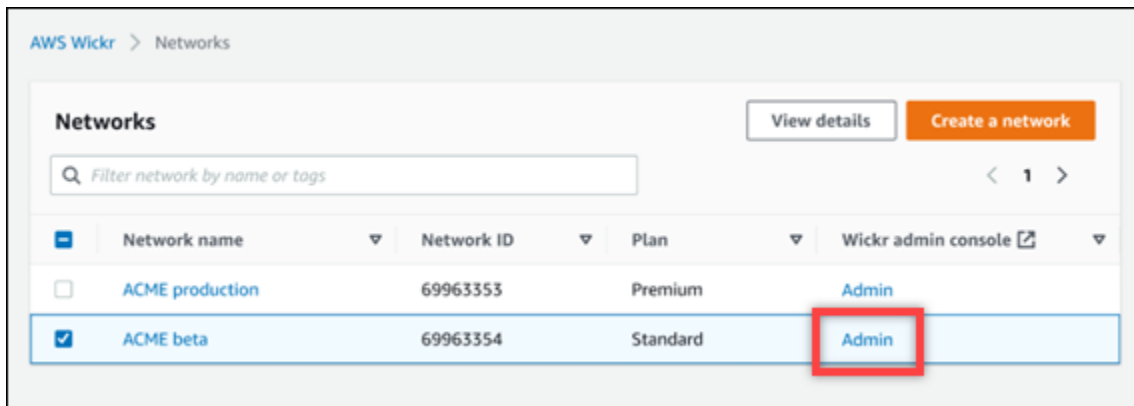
AWS Wickr > Networks

Networks

View details

Create a network

Filter network by name or tags

< 1 >

| | Network name | Network ID | Plan | Wickr admin console |
|---|---|---|---|---|
| | ACME production | 69963353 | Premium | Admin |
| | ACME beta | 69963354 | Standard | Admin |